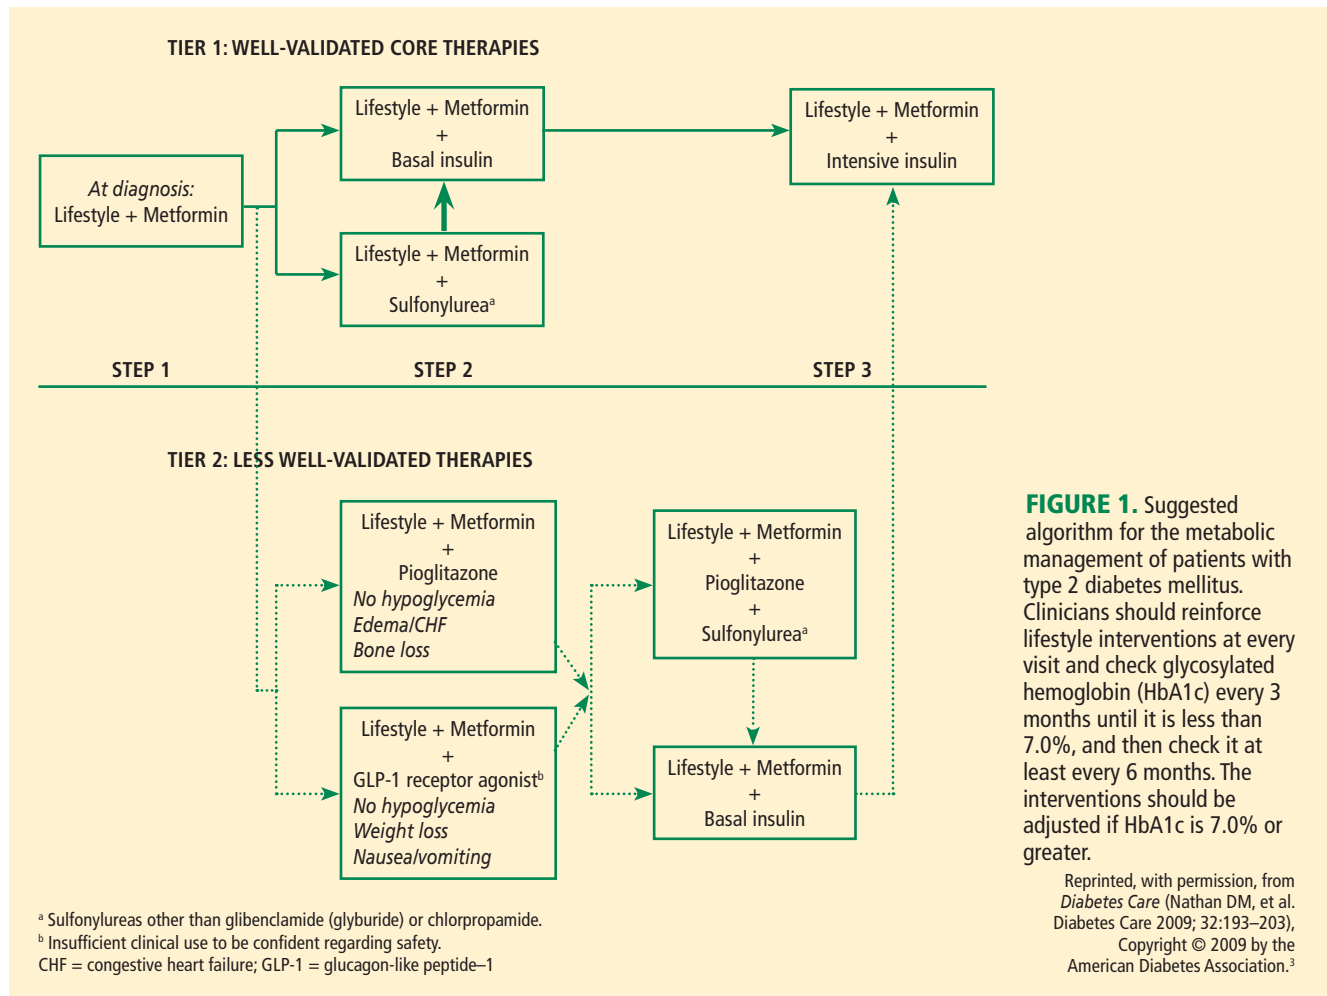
TIER 1: WELL-VALIDATED CORE THERAPIES

At diagnosis:
Lifestyle + Metformin

Lifestyle + Metformin
+
Basal insulin

Lifestyle + Metformin
+
Sulfonylurea$^{a}$

Lifestyle + Metformin
+
Intensive insulin

STEP 1

STEP 2

STEP 3

TIER 2: LESS WELL-VALIDATED THERAPIES

Lifestyle + Metformin
+
Pioglitazone
No hypoglycemia
Edema/CHF
Bone loss

Lifestyle + Metformin
+
GLP-1 receptor agonist$^{b}$
No hypoglycemia
Weight loss
Nausea/vomiting

Lifestyle + Metformin
+
Pioglitazone
+
Sulfonylurea$^{a}$

Lifestyle + Metformin
+
Basal insulin

$^{a}$ Sulfonylureas other than glibenclamide (glyburide) or chlorpropamide.
$^{b}$ Insufficient clinical use to be confident regarding safety.
CHF = congestive heart failure; GLP-1 = glucagon-like peptide–1

FIGURE 1. Suggested algorithm for the metabolic management of patients with type 2 diabetes mellitus. Clinicians should reinforce lifestyle interventions at every visit and check glycosylated hemoglobin (HbA1c) every 3 months until it is less than 7.0%, and then check it at least every 6 months. The interventions should be adjusted if HbA1c is 7.0% or greater.

Reprinted, with permission, from Diabetes Care (Nathan DM, et al. Diabetes Care 2009; 32:193–203), Copyright © 2009 by the American Diabetes Association.$^{3}$